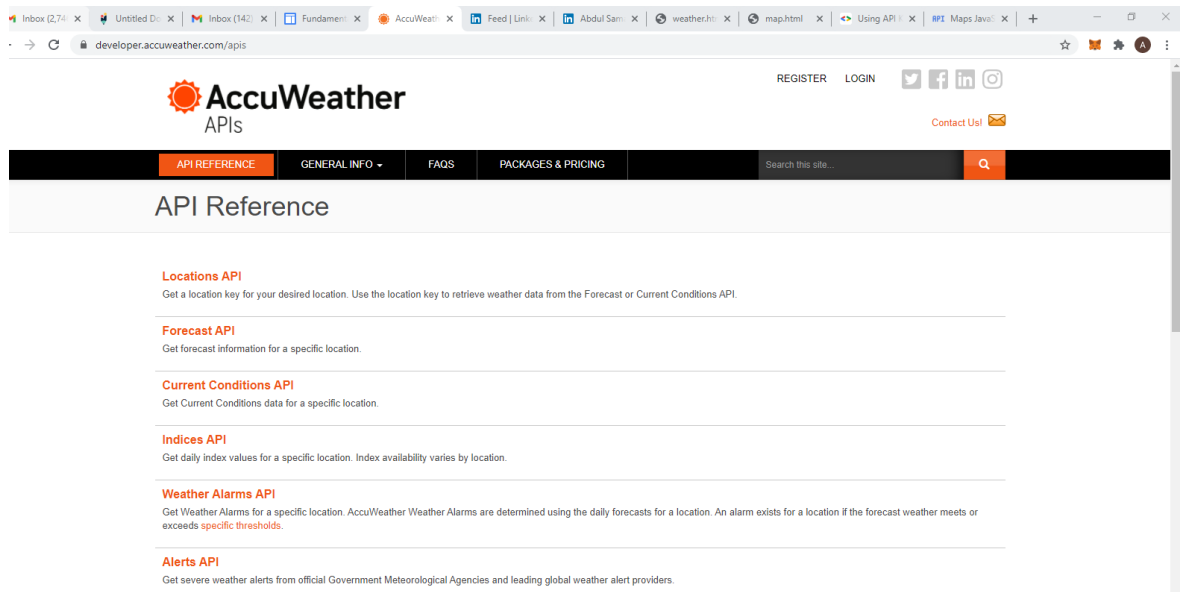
Inbox (2,74 ×
Untitled Do ×
Inbox (142) ×
Fundament ×
AccuWeath ×
Feed | Link ×
Abdul Sam ×
weather.ht ×
map.html ×
Using API K ×
API Maps Java ×
+

developer.accuweather.com/apis

REGISTER LOGIN

AccuWeather
APIs

Contact Us!

API REFERENCE
GENERAL INFO
FAQS
PACKAGES & PRICING
Search this site...

API Reference

Locations API
Get a location key for your desired location. Use the location key to retrieve weather data from the Forecast or Current Conditions API.

Forecast API
Get forecast information for a specific location.

Current Conditions API
Get Current Conditions data for a specific location.

Indices API
Get daily index values for a specific location. Index availability varies by location.

Weather Alarms API
Get Weather Alarms for a specific location. AccuWeather Weather Alarms are determined using the daily forecasts for a location. An alarm exists for a location if the forecast weather meets or exceeds specific thresholds.

Alerts API
Get severe weather alerts from official Government Meteorological Agencies and leading global weather alert providers.